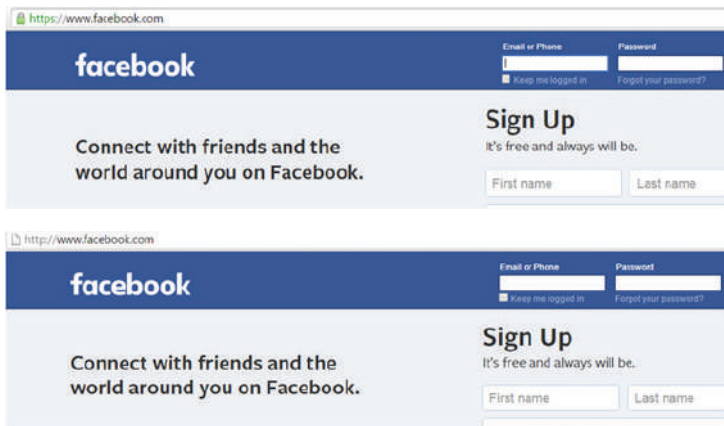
https://www.facebook.com

facebook

Email or Phone

Password

Keep me logged in

Forgot your password?

Sign Up

It's free and always will be.

Connect with friends and the world around you on Facebook.

First name

Last name

http://www.facebook.com

facebook

Email or Phone

Password

Keep me logged in

Forgot your password?

Sign Up

It's free and always will be.

Connect with friends and the world around you on Facebook.

First name

Last name